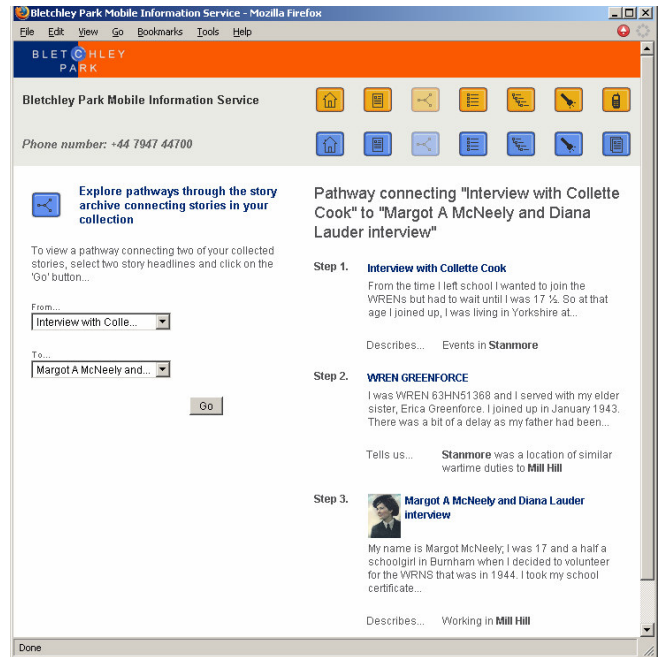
Bletchley Park Mobile Information Service - Mozilla Firefox

File Edit View Go Bookmarks Tools Help

BLETCHLEY PARK

Bletchley Park Mobile Information Service

Phone number: +44 7947 44700

Explore pathways through the story archive connecting stories in your collection

To view a pathway connecting two of your collected stories, select two story headlines and click on the 'Go' button...

From...

Interview with Colle...

To...

Margot A McNeely and...

Go

Pathway connecting "Interview with Collette Cook" to "Margot A McNeely and Diana Lauder interview"

Step 1. Interview with Collette Cook

From the time I left school I wanted to join the WRENs but had to wait until I was 17 ½. So at that age I joined up, I was living in Yorkshire at...

Describes... Events in Stanmore

Step 2. WREN GREENFORCE

I was WREN 63HN51368 and I served with my elder sister, Erica Greenforce. I joined up in January 1943. There was a bit of a delay as my father had been...

Tells us... Stanmore was a location of similar wartime duties to Mill Hill

Step 3. Margot A McNeely and Diana Lauder interview

My name is Margot McNeely; I was 17 and a half a schoolgirl in Burnham when I decided to volunteer for the WRNS that was in 1944. I took my school certificate...

Describes... Working in Mill Hill

Done